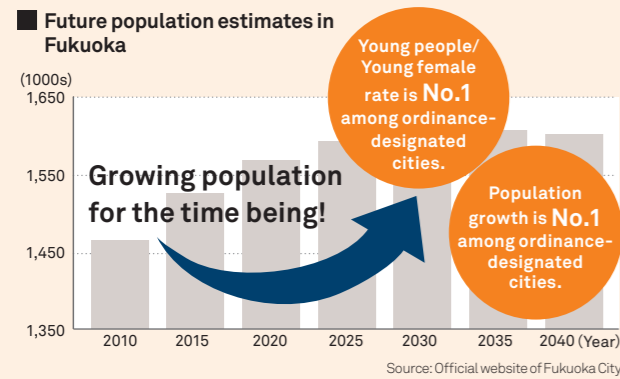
Future population estimates in Fukuoka

(1000s)

1,650

1,550

1,450

1,350

Young people/ Young female rate is No.1 among ordinance-designated cities.

Growing population for the time being!

Population growth is No.1 among ordinance-designated cities.

2010 2015 2020 2025 2030 2035 2040 (Year)

Source: Official website of Fukuoka City